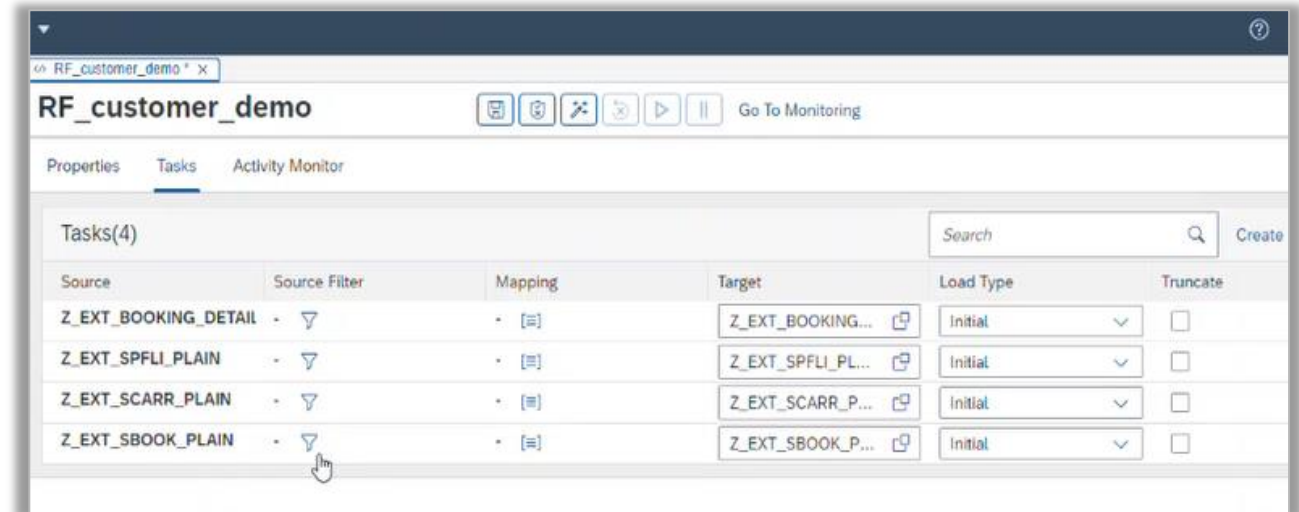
RF_customer_demo * ×

RF_customer_demo

Go To Monitoring

Properties Tasks Activity Monitor

Tasks(4)

Search

Create

| Source | Source Filter | Mapping | Target | Load Type | Truncate |
|---|---|---|---|---|---|
| Z_EXT_BOOKING_DETAIL | - | - | Z_EXT_BOOKING... | Initial | |
| Z_EXT_SPFLI_PLAIN | - | - | Z_EXT_SPFLI_PL... | Initial | |
| Z_EXT_SCARR_PLAIN | - | - | Z_EXT_SCARR_P... | Initial | |
| Z_EXT_SBOOK_PLAIN | - | - | Z_EXT_SBOOK_P... | Initial | |